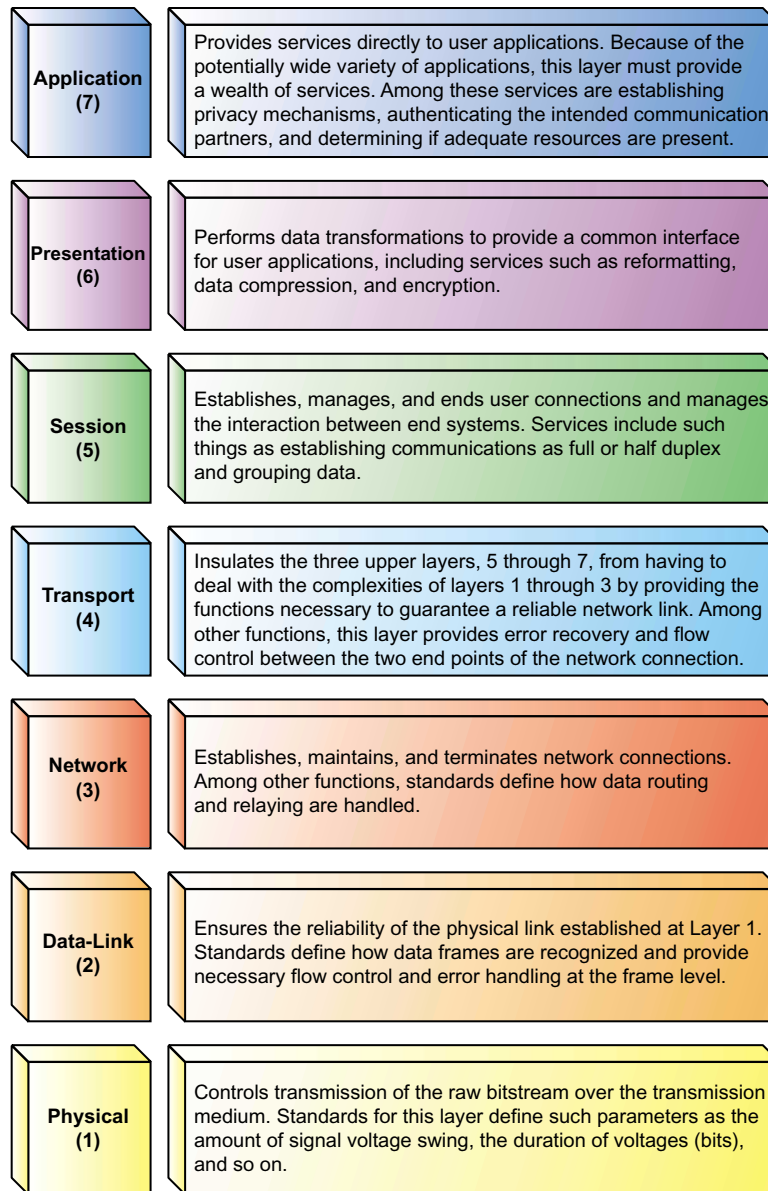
Application
(7)

Provides services directly to user applications. Because of the potentially wide variety of applications, this layer must provide a wealth of services. Among these services are establishing privacy mechanisms, authenticating the intended communication partners, and determining if adequate resources are present.

Presentation
(6)

Performs data transformations to provide a common interface for user applications, including services such as reformatting, data compression, and encryption.

Session
(5)

Establishes, manages, and ends user connections and manages the interaction between end systems. Services include such things as establishing communications as full or half duplex and grouping data.

Transport
(4)

Insulates the three upper layers, 5 through 7, from having to deal with the complexities of layers 1 through 3 by providing the functions necessary to guarantee a reliable network link. Among other functions, this layer provides error recovery and flow control between the two end points of the network connection.

Network
(3)

Establishes, maintains, and terminates network connections. Among other functions, standards define how data routing and relaying are handled.

Data-Link
(2)

Ensures the reliability of the physical link established at Layer 1. Standards define how data frames are recognized and provide necessary flow control and error handling at the frame level.

Physical
(1)

Controls transmission of the raw bitstream over the transmission medium. Standards for this layer define such parameters as the amount of signal voltage swing, the duration of voltages (bits), and so on.